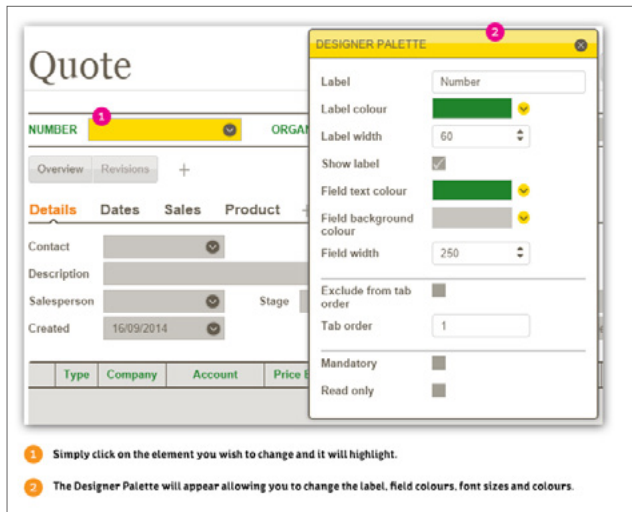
Quote

NUMBER 1 ORGA

Overview Revisions +

Details Dates Sales Product +

Contact

Description

Salesperson Stage

Created 16/09/2014

| Type | Company | Account | Price E |
|---|---|---|---|

2 DESIGNER PALETTE

Label Number

Label colour

Label width 60

Show label

Field text colour

Field background colour

Field width 250

Exclude from tab order

Tab order 1

Mandatory

Read only

1 Simply click on the element you wish to change and it will highlight.

2 The Designer Palette will appear allowing you to change the label, field colours, font sizes and colours.